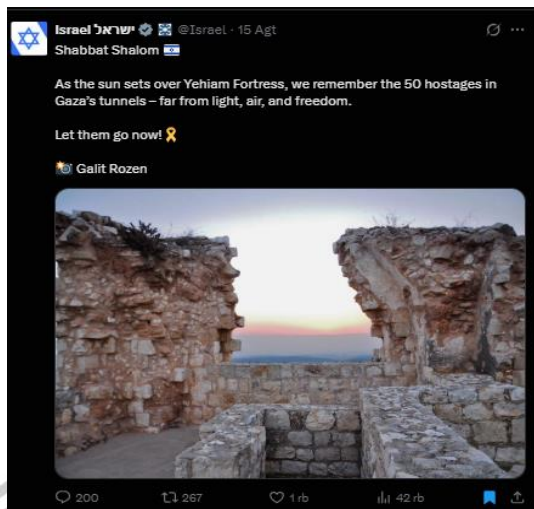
Israel ישראל @Israel · 15 Agt

Shabbat Shalom

As the sun sets over Yehiam Fortress, we remember the 50 hostages in Gaza's tunnels – far from light, air, and freedom.

Let them go now!

Galit Rozen

200 267 1 rb 42 rb